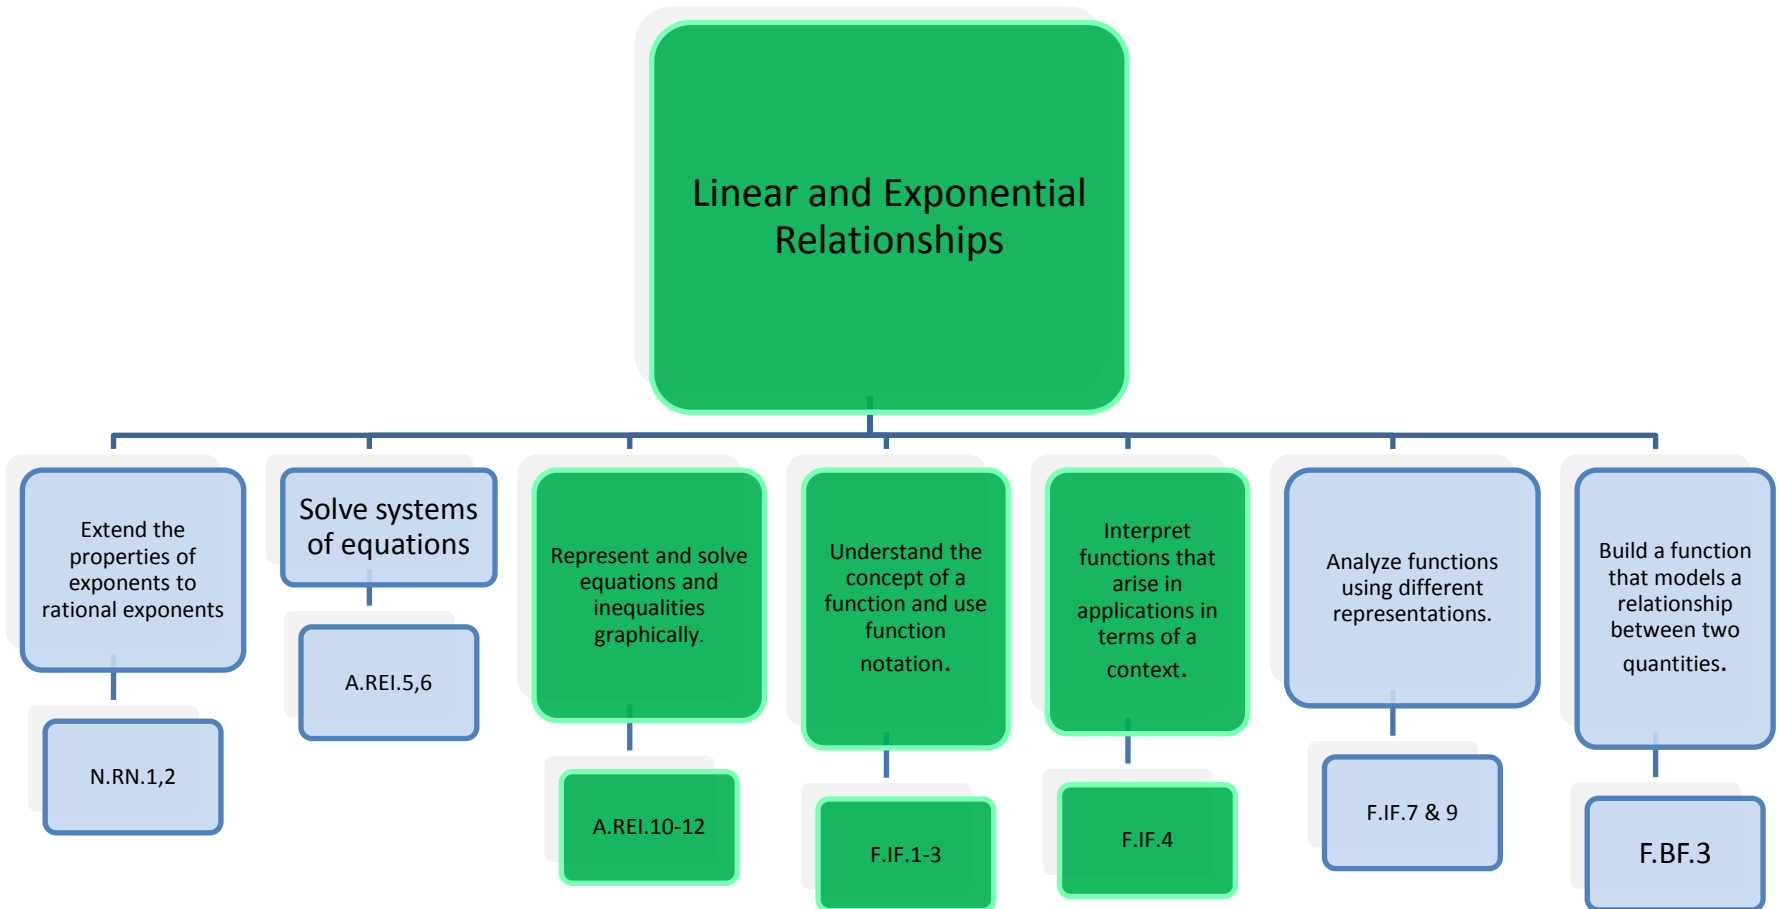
Linear and Exponential Relationships

Extend the properties of exponents to rational exponents

N.RN.1,2

Solve systems of equations

A.REI.5,6

Represent and solve equations and inequalities graphically.

A.REI.10-12

Understand the concept of a function and use function notation.

F.IF.1-3

Interpret functions that arise in applications in terms of a context.

F.IF.4

Analyze functions using different representations.

F.IF.7 & 9

Build a function that models a relationship between two quantities.

F.BF.3